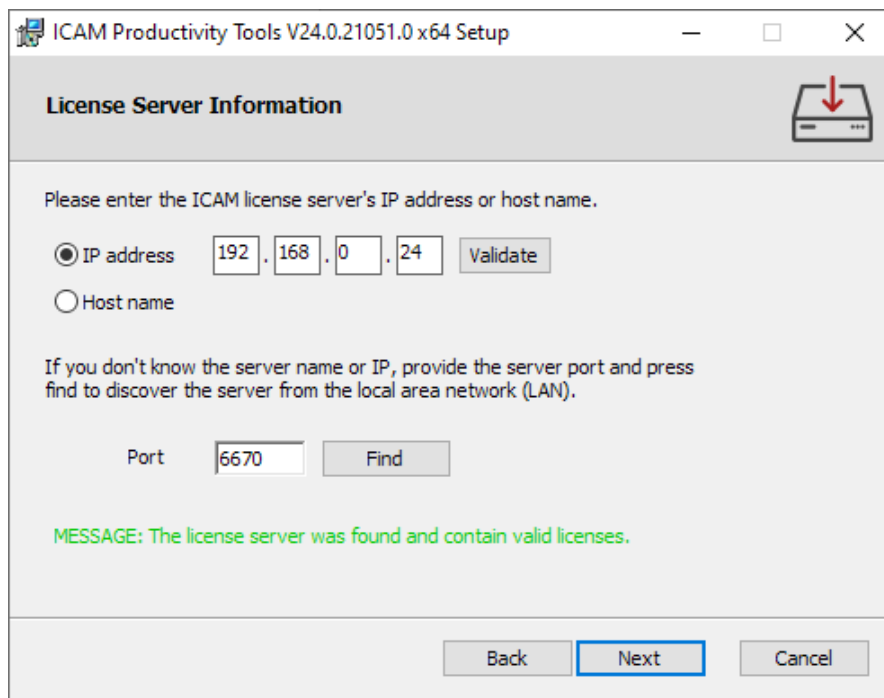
ICAM Productivity Tools V24.0.21051.0 x64 Setup

License Server Information

Please enter the ICAM license server's IP address or host name.

IP address 192 . 168 . 0 . 24 Validate

Host name

If you don't know the server name or IP, provide the server port and press find to discover the server from the local area network (LAN).

Port 6670 Find

MESSAGE: The license server was found and contain valid licenses.

Back Next Cancel